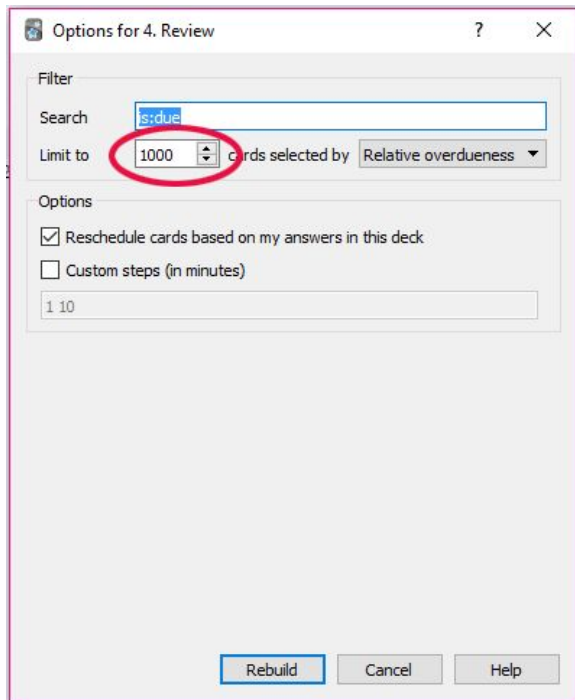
Options for 4. Review ? X

Filter

Search is:due

Limit to 1000 cards selected by Relative overdueness

Options

Reschedule cards based on my answers in this deck

Custom steps (in minutes)

1 10

Rebuild Cancel Help